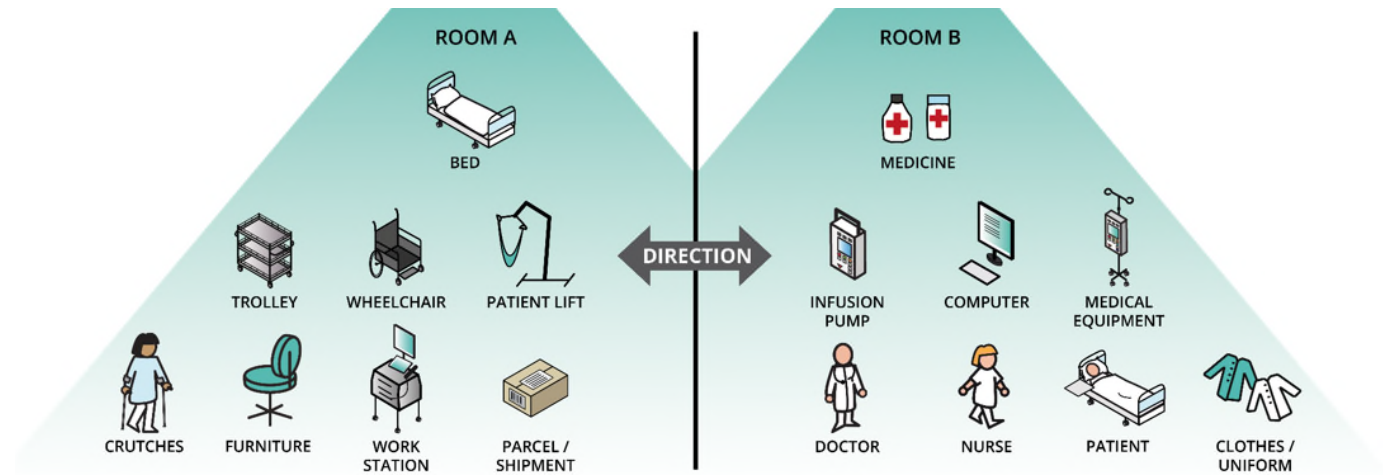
ROOM A

BED

TROLLEY

WHEELCHAIR

PATIENT LIFT

CRUTCHES

FURNITURE

WORK STATION

PARCEL / SHIPMENT

DIRECTION

ROOM B

MEDICINE

INFUSION PUMP

COMPUTER

MEDICAL EQUIPMENT

DOCTOR

NURSE

PATIENT

CLOTHES / UNIFORM